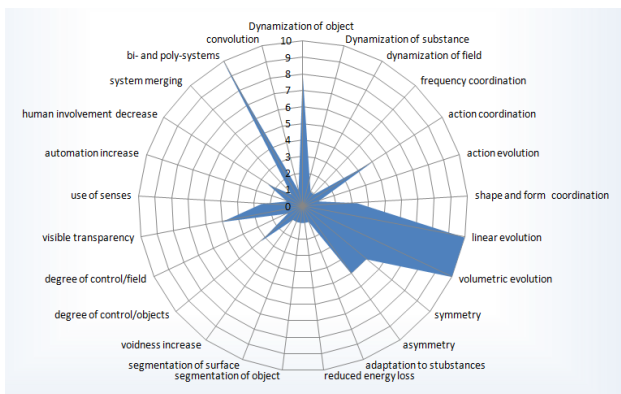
Dynamization of object
Dynamization of substance
dynamization of field
frequency coordination
action coordination
action evolution
shape and form coordination
linear evolution
volumetric evolution
symmetry
asymmetry
adaptation to stubstances
reduced energy loss
segmentation of object
segmentation of surface
voidness increase
degree of control/objects
degree of control/field
visible transparency
use of senses
automation increase
human involvement decrease
system merging
bi- and poly-systems
convolution

10
9
8
7
6
5
4
3
2
1
0